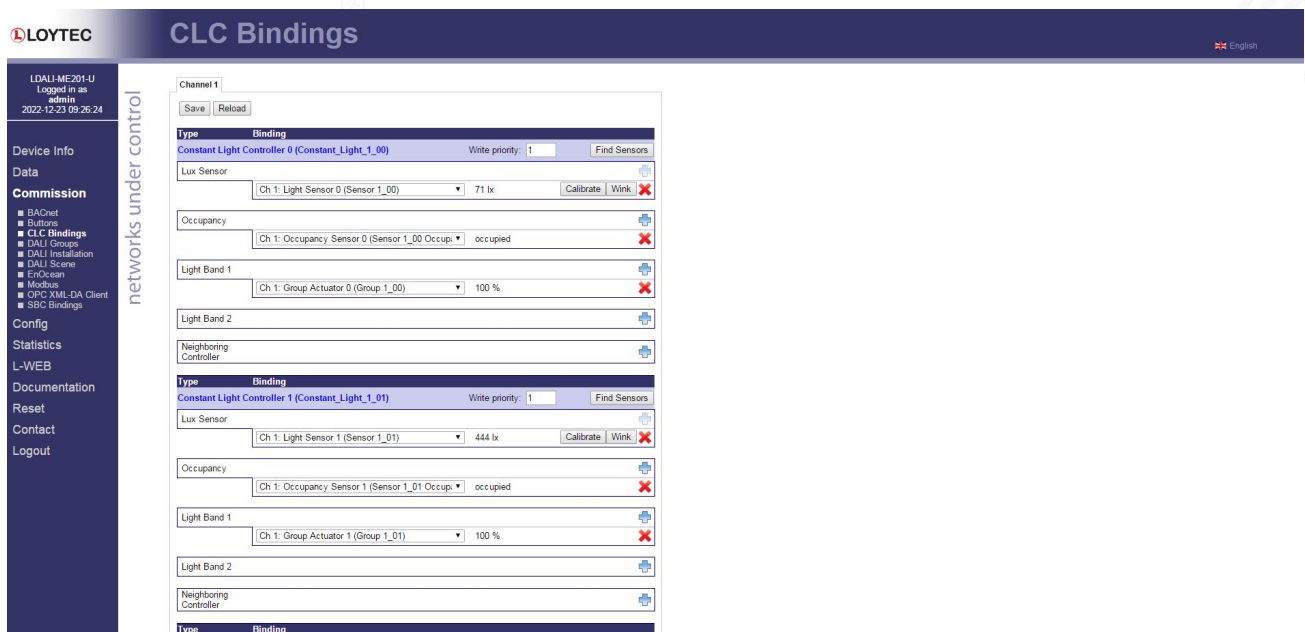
LOYTEC

CLC Bindings

English

LDALI-ME201-U
Logged in as
admin
2022-12-23 09:26:24

Device Info
Data
Commission
BACnet
Buttons
CLC Bindings
DALI Groups
DALI Installation
DALI Scene
EnOcean
Modbus
OPC XML-DA Client
SBC Bindings
Config
Statistics
L-WEB
Documentation
Reset
Contact
Logout

networks under control

Channel 1

Save Reload

| Type | Binding | | |
|---|---|---|---|
| Constant Light Controller 0 (Constant_Light_1_00) | | Write priority: 1 | Find Sensors |
| Lux Sensor | | | |
| | Ch 1: Light Sensor 0 (Sensor 1_00) | 71 lx | Calibrate Wink |
| Occupancy | | | |
| | Ch 1: Occupancy Sensor 0 (Sensor 1_00 Occup | occupied | |
| Light Band 1 | | | |
| | Ch 1: Group Actuator 0 (Group 1_00) | 100 % | |
| Light Band 2 | | | |
| Neighboring Controller | | | |

| Type | Binding | | |
|---|---|---|---|
| Constant Light Controller 1 (Constant_Light_1_01) | | Write priority: 1 | Find Sensors |
| Lux Sensor | | | |
| | Ch 1: Light Sensor 1 (Sensor 1_01) | 444 lx | Calibrate Wink |
| Occupancy | | | |
| | Ch 1: Occupancy Sensor 1 (Sensor 1_01 Occup | occupied | |
| Light Band 1 | | | |
| | Ch 1: Group Actuator 1 (Group 1_01) | 100 % | |
| Light Band 2 | | | |
| Neighboring Controller | | | |

Type Binding